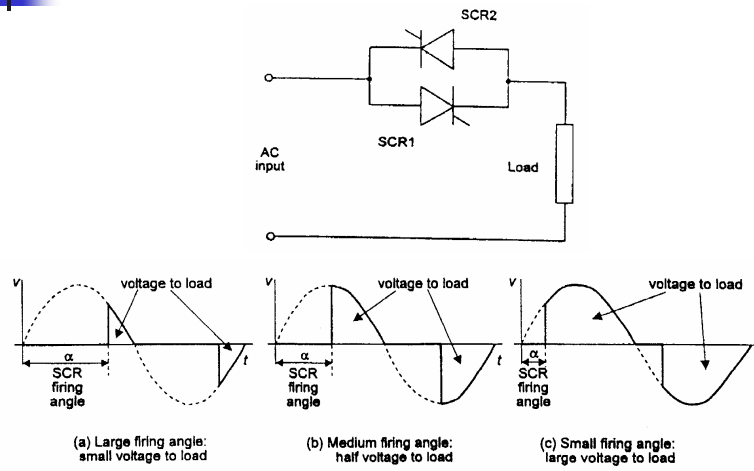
SCR2

SCR1

AC input

Load

v

voltage to load

t

α

SCR firing angle

(a) Large firing angle: small voltage to load

v

voltage to load

t

α

SCR firing angle

(b) Medium firing angle: half voltage to load

v

voltage to load

α

SCR firing angle

(c) Small firing angle: large voltage to load